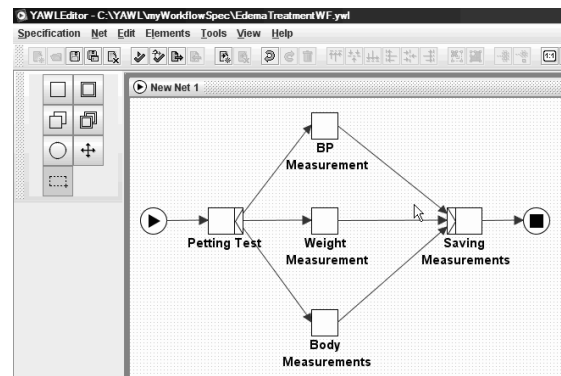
YAWLEditor - C:\YAWL\myWorkflowSpec\EdemaTreatmentWF.ywl

Specification Net Edit Elements Tools View Help

New Net 1

BP Measurement

Petting Test

Weight Measurement

Saving Measurements

Body Measurements